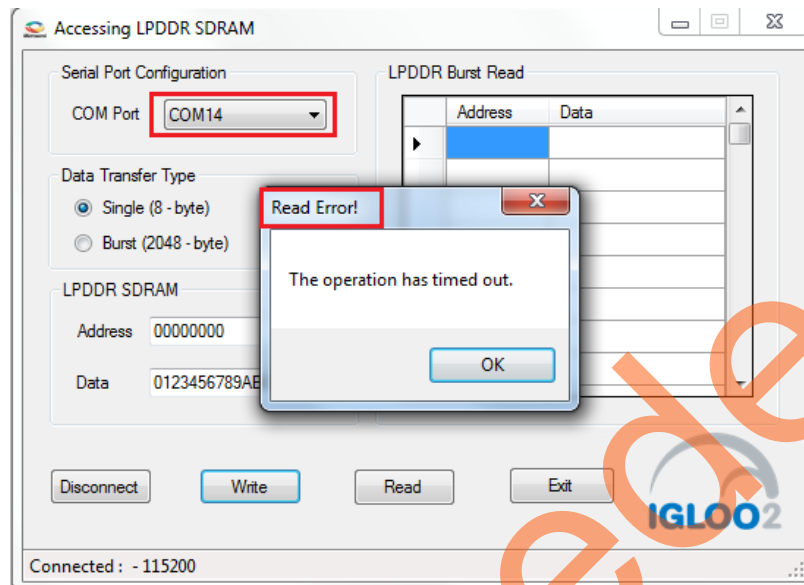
Accessing LPDDR SDRAM

Serial Port Configuration

COM Port COM14

Data Transfer Type

Single (8 - byte)

Burst (2048 - byte)

LPDDR SDRAM

Address 00000000

Data 0123456789AB

LPDDR Burst Read

| Address | Data |
|---|---|
| | |

Read Error!

The operation has timed out.

OK

Disconnect Write Read Exit

IGLOO2

Connected : - 115200